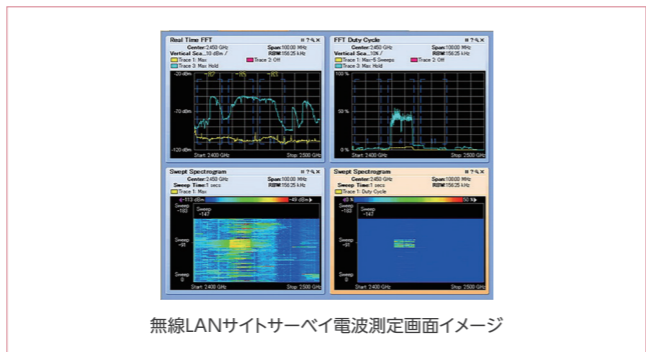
Real Time FFT
Center: 2.450 GHz
Span: 100.00 MHz
Vertical Sca... 10 dB/
RBW: 156.25 kHz
Trace 1: Max
Trace 2: Off
Trace 3: Max Hold
-20 dBm
-70 dBm
-120 dBm
Start: 2.400 GHz
Stop: 2.500 GHz

FFT Duty Cycle
Center: 2.450 GHz
Span: 100.00 MHz
Vertical Sca... 10% /
RBW: 156.25 kHz
Trace 1: Max-5 Sweeps
Trace 2: Off
Trace 3: Max Hold
100 %
50 %
0 %
Start: 2.400 GHz
Stop: 2.500 GHz

Swept Spectrogram
Center: 2.450 GHz
Span: 100.00 MHz
Sweep Time: 1 secs
RBW: 156.25 kHz
Trace 1: Max
Sweep -147
Sweep -183
Sweep -91
Sweep 0
Start: 2.400 GHz
Stop: 2.500 GHz

Swept Spectrogram
Center: 2.450 GHz
Span: 100.00 MHz
Sweep Time: 1 secs
RBW: 156.25 kHz
Trace 1: Duty Cycle
Sweep -147
Sweep -183
Sweep -91
Sweep 0
Start: 2.400 GHz
Stop: 2.500 GHz

無線LANサイトサーベイ電波測定画面イメージ